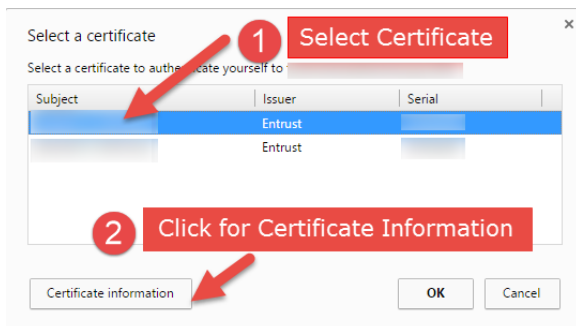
Select a certificate

×

1 Select Certificate

Select a certificate to auth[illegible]cate yourself to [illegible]

| Subject | Issuer | Serial |
|---|---|---|
| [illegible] | Entrust | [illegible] |
| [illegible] | Entrust | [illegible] |

2 Click for Certificate Information

Certificate information

OK

Cancel